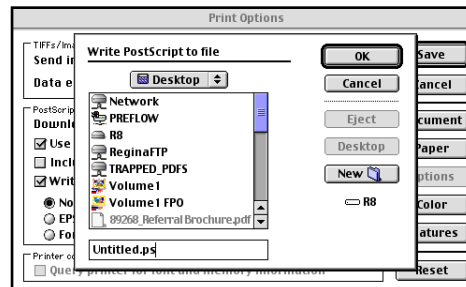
Print Options

TIFFs/Ima
Send i
Data e

PostScrip
Downl
Use
Inclu
Writ
No
EPS
Fo

Printer o
Query printer for font and memory information

Save
Cancel
Document
Paper
Options
Color
Features
Reset

Write PostScript to file

Desktop

Network
PREFLOW
R8
ReginaFTP
TRAPPED_PDFS
Volume1
Volume1 FPO
89268_Referral Brochure.pdf

Untitled.ps

OK
Cancel
Eject
Desktop
New
R8